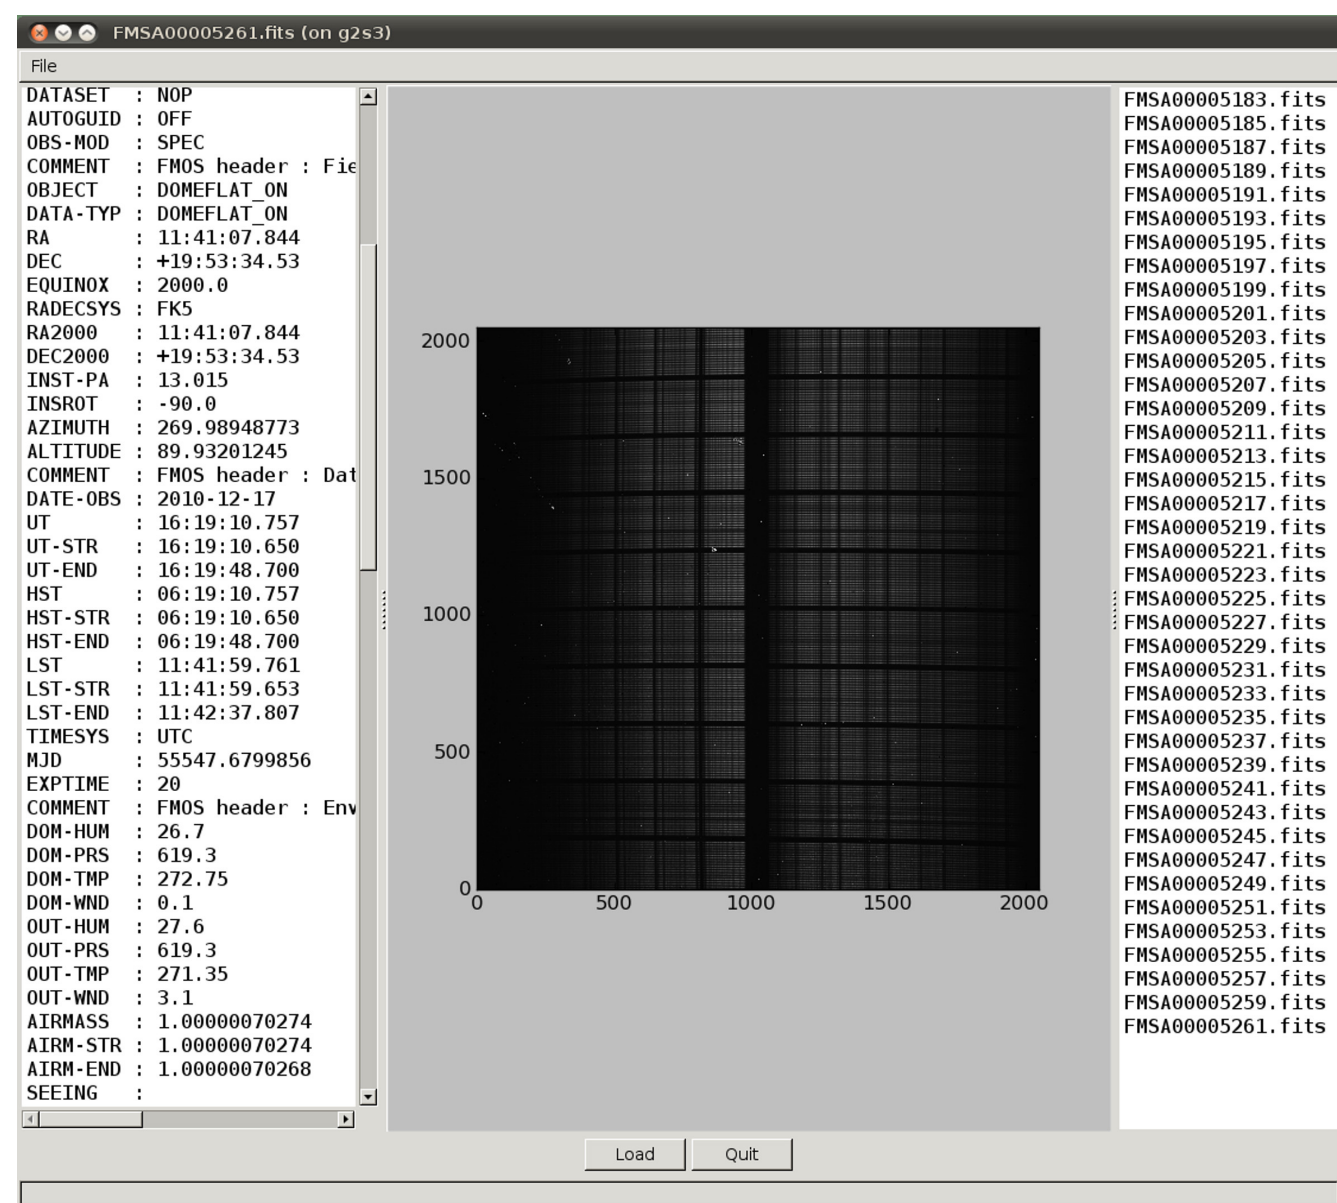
FMSA00005261.fits (on g2s3)

File

DATASET : NOP
AUTOGUID : OFF
OBS-MOD : SPEC
COMMENT : FMOS header : Fie
OBJECT : DOMEFLAT_ON
DATA-TYP : DOMEFLAT_ON
RA : 11:41:07.844
DEC : +19:53:34.53
EQUINOX : 2000.0
RADECSYS : FK5
RA2000 : 11:41:07.844
DEC2000 : +19:53:34.53
INST-PA : 13.015
INSROT : -90.0
AZIMUTH : 269.98948773
ALTITUDE : 89.93201245
COMMENT : FMOS header : Dat
DATE-OBS : 2010-12-17
UT : 16:19:10.757
UT-STR : 16:19:10.650
UT-END : 16:19:48.700
HST : 06:19:10.757
HST-STR : 06:19:10.650
HST-END : 06:19:48.700
LST : 11:41:59.761
LST-STR : 11:41:59.653
LST-END : 11:42:37.807
TIMESYS : UTC
MJD : 55547.6799856
EXPTIME : 20
COMMENT : FMOS header : Env
DOM-HUM : 26.7
DOM-PRS : 619.3
DOM-TMP : 272.75
DOM-WND : 0.1
OUT-HUM : 27.6
OUT-PRS : 619.3
OUT-TMP : 271.35
OUT-WND : 3.1
AIRMASS : 1.00000070274
AIRM-STR : 1.00000070274
AIRM-END : 1.00000070268
SEEING :

2000
1500
1000
500
0
0
500
1000
1500
2000

FMSA00005183.fits
FMSA00005185.fits
FMSA00005187.fits
FMSA00005189.fits
FMSA00005191.fits
FMSA00005193.fits
FMSA00005195.fits
FMSA00005197.fits
FMSA00005199.fits
FMSA00005201.fits
FMSA00005203.fits
FMSA00005205.fits
FMSA00005207.fits
FMSA00005209.fits
FMSA00005211.fits
FMSA00005213.fits
FMSA00005215.fits
FMSA00005217.fits
FMSA00005219.fits
FMSA00005221.fits
FMSA00005223.fits
FMSA00005225.fits
FMSA00005227.fits
FMSA00005229.fits
FMSA00005231.fits
FMSA00005233.fits
FMSA00005235.fits
FMSA00005237.fits
FMSA00005239.fits
FMSA00005241.fits
FMSA00005243.fits
FMSA00005245.fits
FMSA00005247.fits
FMSA00005249.fits
FMSA00005251.fits
FMSA00005253.fits
FMSA00005255.fits
FMSA00005257.fits
FMSA00005259.fits
FMSA00005261.fits

Load
Quit